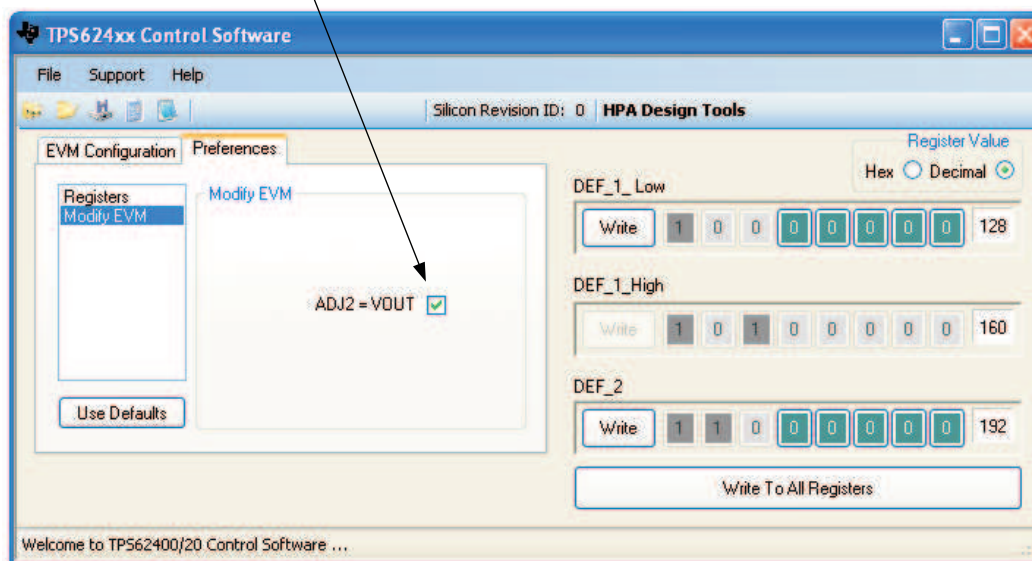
TPS624xx Control Software

File Support Help

Silicon Revision ID: 0 HPA Design Tools

EVM Configuration Preferences

Registers
Modify EVM

Modify EVM

ADJ2 = VOUT

Use Defaults

Register Value
Hex Decimal

DEF_1_ Low

| Write | 1 | 0 | 0 | 0 | 0 | 0 | 0 | 0 | 128 |
|---|---|---|---|---|---|---|---|---|---|

DEF_1_High

| Write | 1 | 0 | 1 | 0 | 0 | 0 | 0 | 0 | 160 |
|---|---|---|---|---|---|---|---|---|---|

DEF_2

| Write | 1 | 1 | 0 | 0 | 0 | 0 | 0 | 0 | 192 |
|---|---|---|---|---|---|---|---|---|---|

Write To All Registers

Welcome to TPS62400/20 Control Software ...